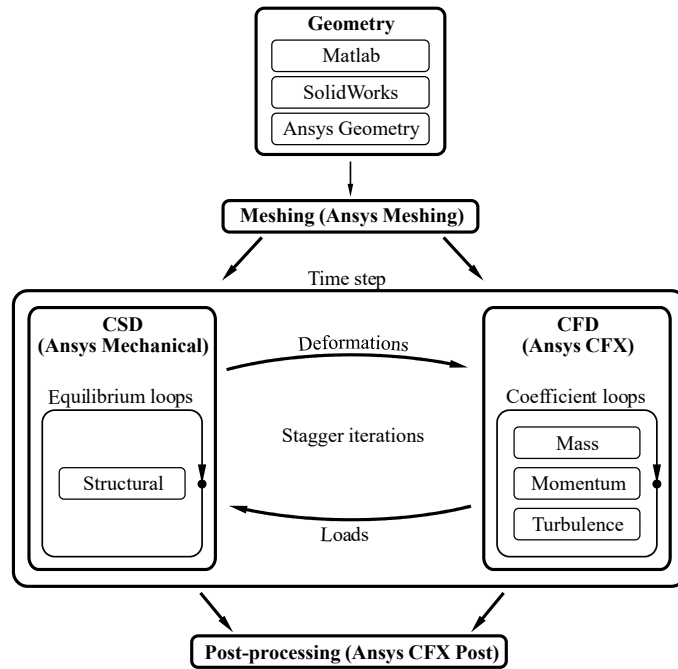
Geometry
Matlab
SolidWorks
Ansys Geometry

Meshing (Ansys Meshing)

Time step

CSD
(Ansys Mechanical)

Equilibrium loops
Structural

Deformations

Stagger iterations

Loads

CFD
(Ansys CFX)

Coefficient loops
Mass
Momentum
Turbulence

Post-processing (Ansys CFX Post)